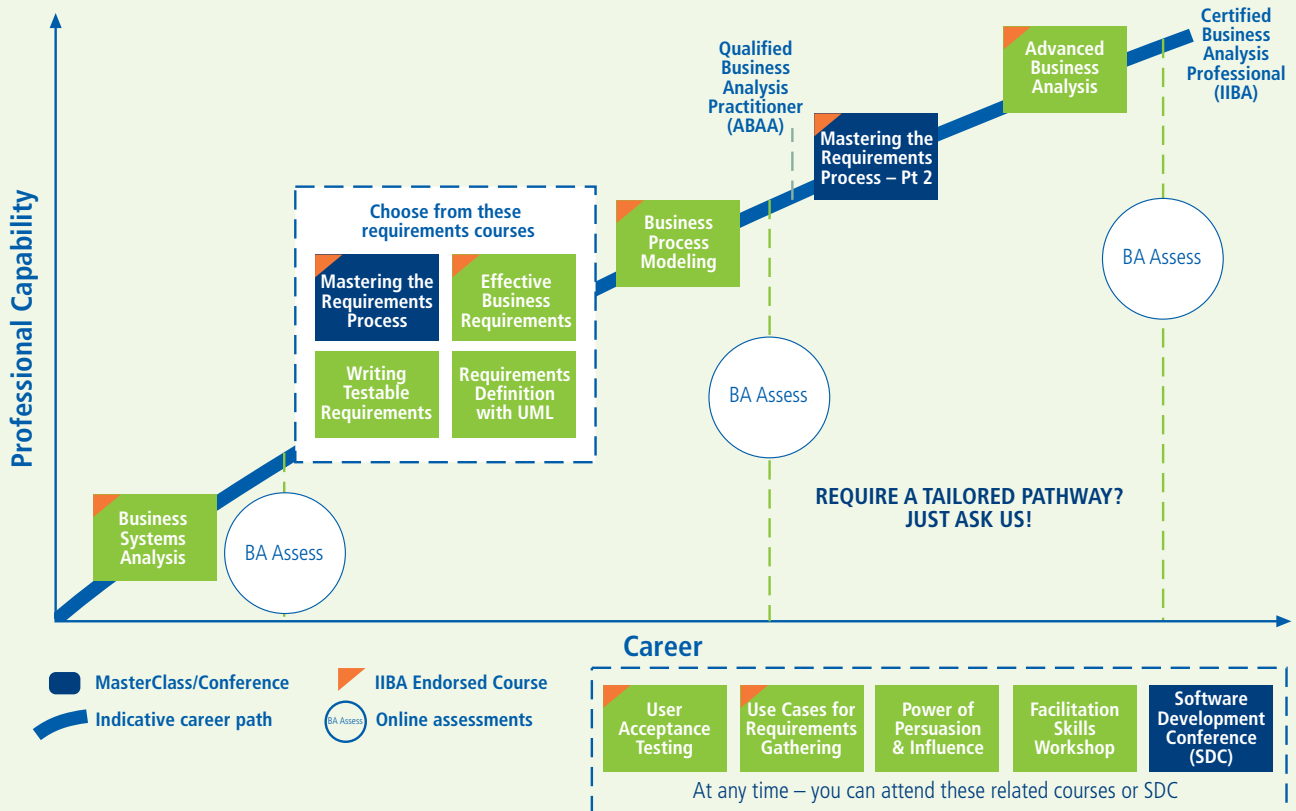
Professional Capability

Certified Business Analysis Professional (IIBA)

Advanced Business Analysis

Qualified Business Analysis Practitioner (ABAA)

Mastering the Requirements Process – Pt 2

Business Process Modeling

Choose from these requirements courses

Mastering the Requirements Process

Effective Business Requirements

Writing Testable Requirements

Requirements Definition with UML

BA Assess

BA Assess

REQUIRE A TAILORED PATHWAY? JUST ASK US!

Business Systems Analysis

BA Assess

Career

MasterClass/Conference

IIBA Endorsed Course

Indicative career path

BA Assess

Online assessments

User Acceptance Testing

Use Cases for Requirements Gathering

Power of Persuasion & Influence

Facilitation Skills Workshop

Software Development Conference (SDC)

At any time – you can attend these related courses or SDC